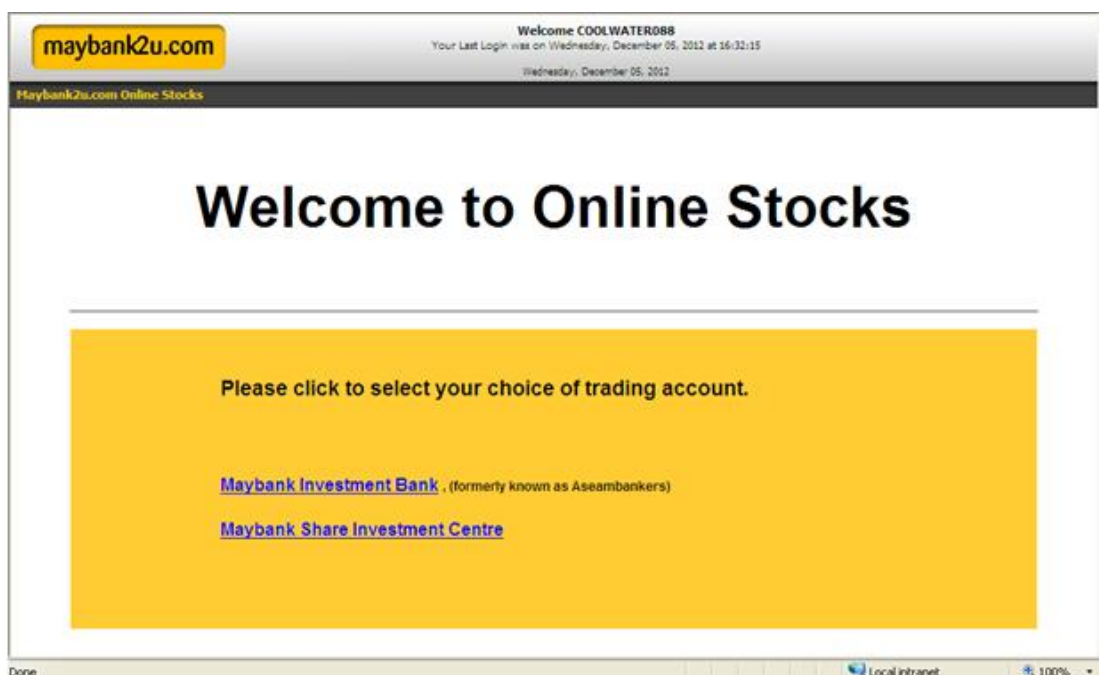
maybank2u.com

Welcome COOLWATER088
Your Last Login was on Wednesday, December 05, 2012 at 16:32:15

Wednesday, December 05, 2012

Maybank2u.com Online Stocks

Welcome to Online Stocks

Please click to select your choice of trading account.

Maybank Investment Bank , (formerly known as Aseambankers)

Maybank Share Investment Centre

Done

Local intranet

100%